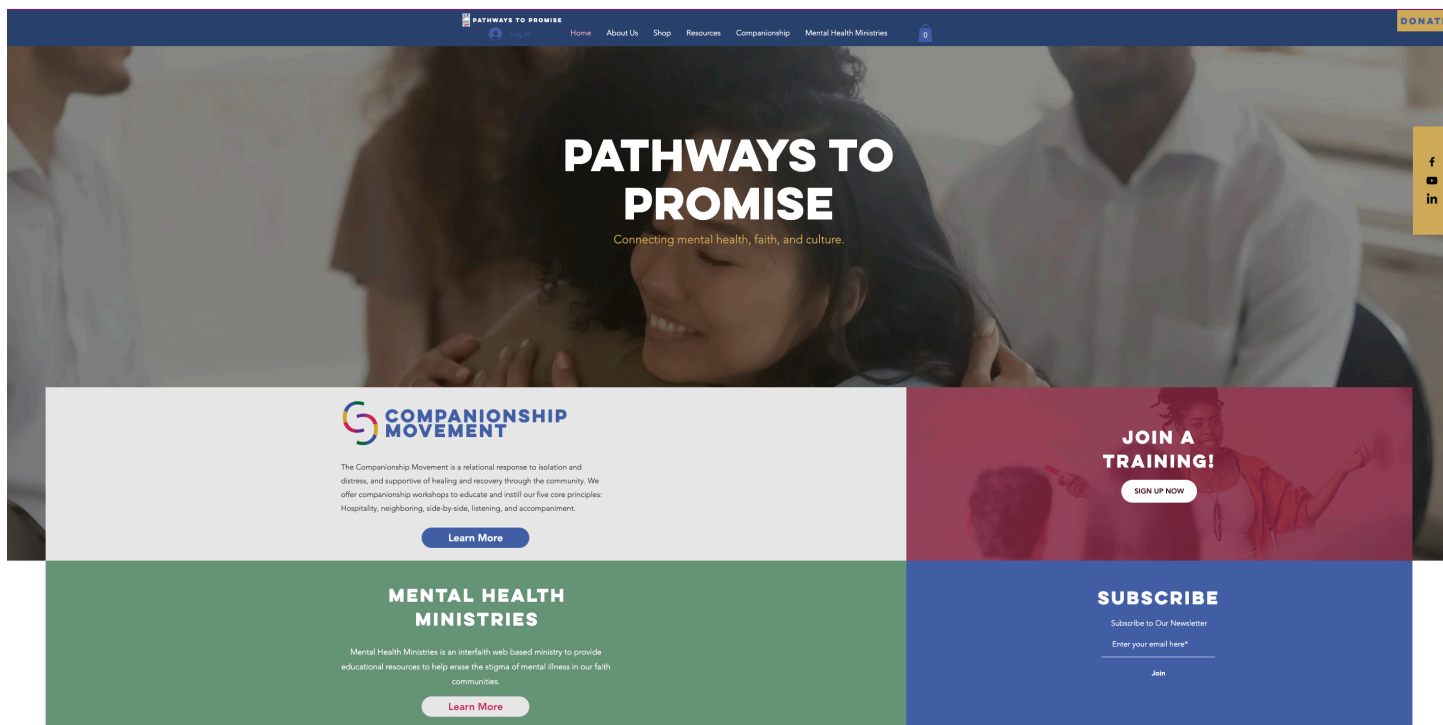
PATHWAYS TO PROMISE

Log In

Home About Us Shop Resources Companionship Mental Health Ministries

0

DONAT

PATHWAYS TO PROMISE

Connecting mental health, faith, and culture.

COMPANIONSHIP MOVEMENT

The Companionship Movement is a relational response to isolation and distress, and supportive of healing and recovery through the community. We offer companionship workshops to educate and instill our five core principles: Hospitality, neighboring, side-by-side, listening, and accompaniment.

Learn More

JOIN A TRAINING!

SIGN UP NOW

MENTAL HEALTH MINISTRIES

Mental Health Ministries is an interfaith web based ministry to provide educational resources to help erase the stigma of mental illness in our faith communities.

Learn More

SUBSCRIBE

Subscribe to Our Newsletter

Enter your email here*

Join